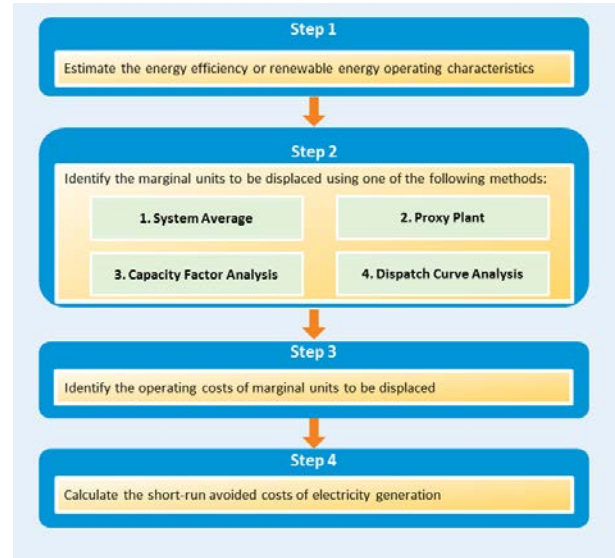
Step 1

Estimate the energy efficiency or renewable energy operating characteristics

Step 2

Identify the marginal units to be displaced using one of the following methods:

1. System Average

2. Proxy Plant

3. Capacity Factor Analysis

4. Dispatch Curve Analysis

Step 3

Identify the operating costs of marginal units to be displaced

Step 4

Calculate the short-run avoided costs of electricity generation